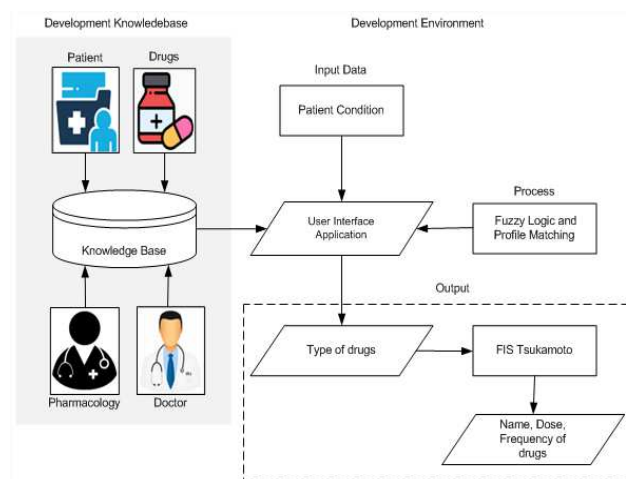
Development Knowledebase

Development Environment

Patient

Drugs

Input Data

Patient Condition

Knowledge Base

User Interface Application

Process

Fuzzy Logic and Profile Matching

Output

Pharmacology

Doctor

Type of drugs

FIS Tsukamoto

Name, Dose, Frequency of drugs